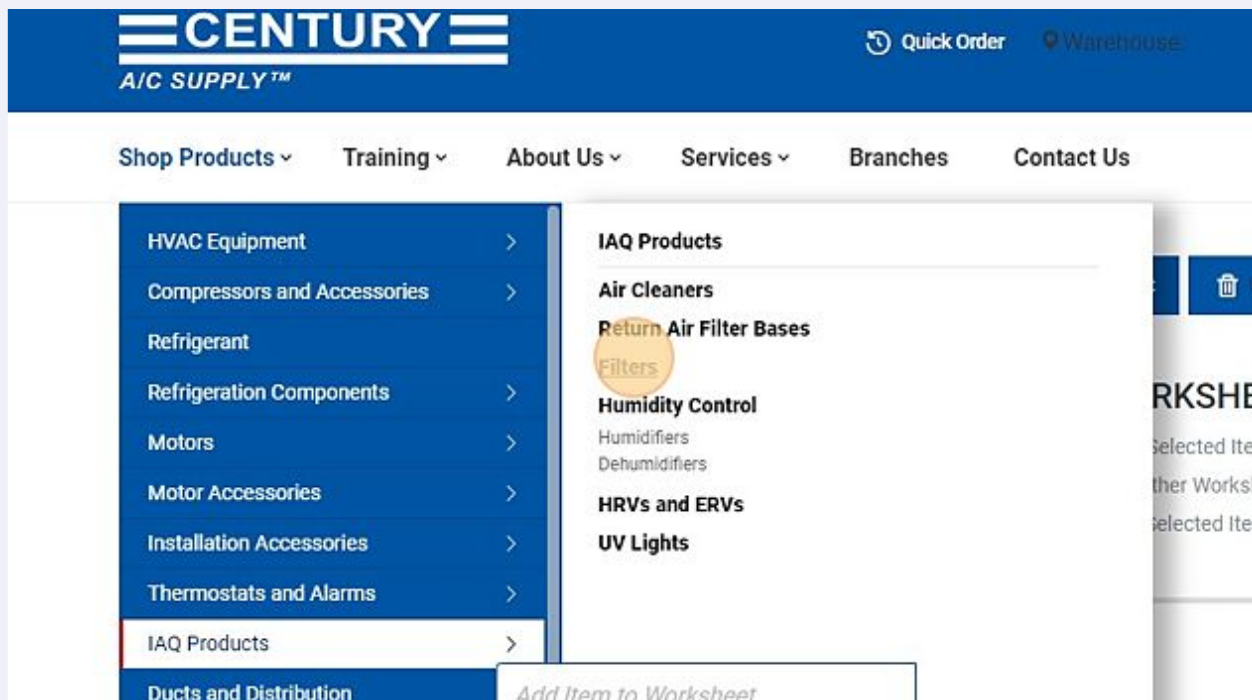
CENTURY
A/C SUPPLY™

Quick Order
Warehouse

Shop Products
Training
About Us
Services
Branches
Contact Us

HVAC Equipment
Compressors and Accessories
Refrigerant
Refrigeration Components
Motors
Motor Accessories
Installation Accessories
Thermostats and Alarms
IAQ Products
Ducts and Distribution

IAQ Products
Air Cleaners
Return Air Filter Bases
Filters
Humidity Control
Humidifiers
Dehumidifiers
HRVs and ERVs
UV Lights

RKSHE
Selected Ite
ther Works
Selected Ite

Add Item to Worksheet